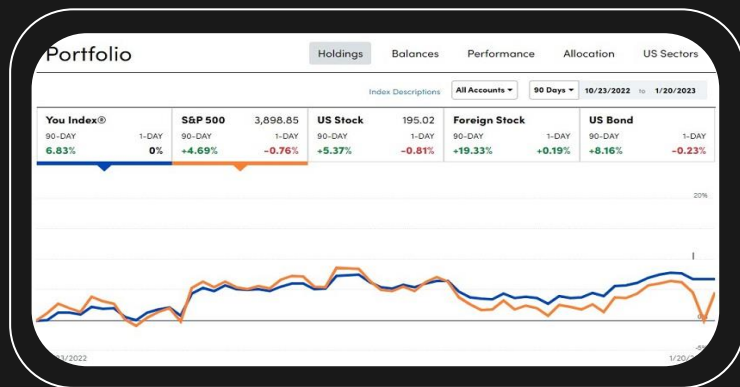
Portfolio

Holdings Balances Performance Allocation US Sectors

Index Descriptions All Accounts ▾ 90 Days ▾ 10/23/2022 to 1/20/2023

| You Index® | | S&P 500 | 3,898.85 | US Stock | 195.02 | Foreign Stock | | US Bond | |
|---|---|---|---|---|---|---|---|---|---|
| 90-DAY | 1-DAY | 90-DAY | 1-DAY | 90-DAY | 1-DAY | 90-DAY | 1-DAY | 90-DAY | 1-DAY |
| 6.83% | 0% | +4.69% | -0.76% | +5.37% | -0.81% | +19.33% | +0.19% | +8.16% | -0.23% |

20%

0%

-5%

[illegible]23/2022

1/20/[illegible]